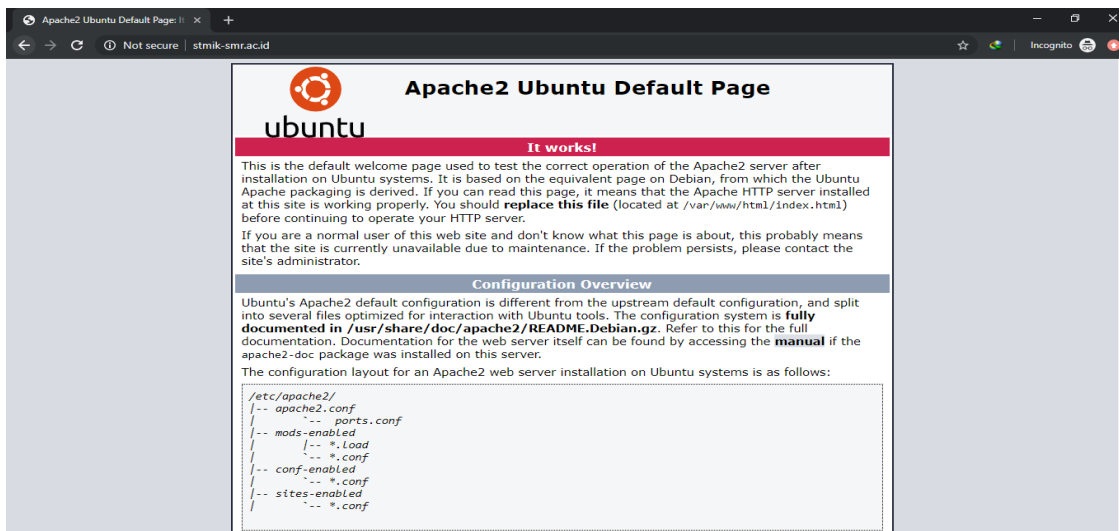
Apache2 Ubuntu Default Page: It

Not secure | stmik-smr.ac.id

Incognito

ubuntu

Apache2 Ubuntu Default Page

It works!

This is the default welcome page used to test the correct operation of the Apache2 server after installation on Ubuntu systems. It is based on the equivalent page on Debian, from which the Ubuntu Apache packaging is derived. If you can read this page, it means that the Apache HTTP server installed at this site is working properly. You should **replace this file** (located at /var/www/html/index.html) before continuing to operate your HTTP server.

If you are a normal user of this web site and don't know what this page is about, this probably means that the site is currently unavailable due to maintenance. If the problem persists, please contact the site's administrator.

Configuration Overview

Ubuntu's Apache2 default configuration is different from the upstream default configuration, and split into several files optimized for interaction with Ubuntu tools. The configuration system is **fully documented in /usr/share/doc/apache2/README.Debian.gz**. Refer to this for the full documentation. Documentation for the web server itself can be found by accessing the **manual** if the apache2-doc package was installed on this server.

The configuration layout for an Apache2 web server installation on Ubuntu systems is as follows:

/etc/apache2/
|-- apache2.conf
|       `-- ports.conf
|-- mods-enabled
|       |-- *.load
|       `-- *.conf
|-- conf-enabled
|       `-- *.conf
|-- sites-enabled
|       `-- *.conf